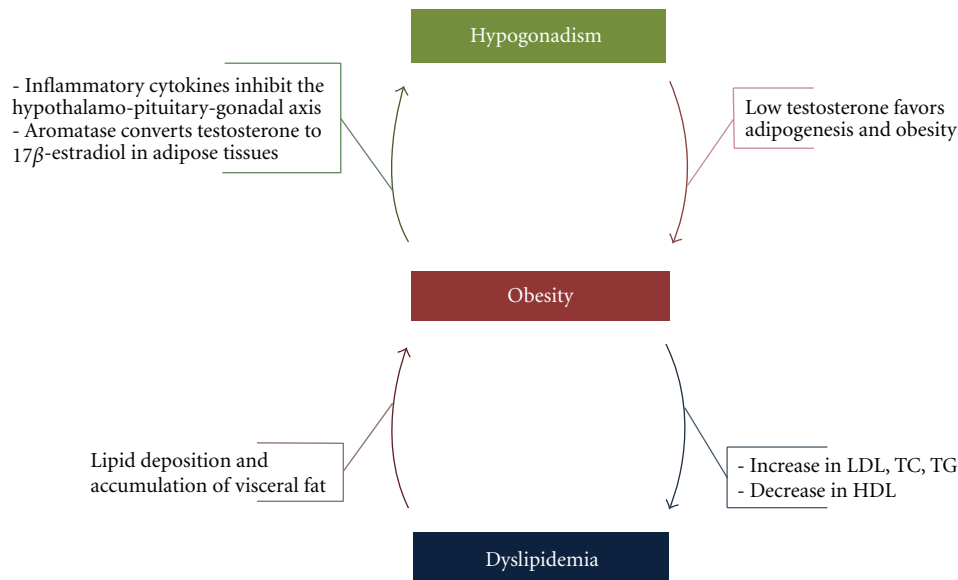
Hypogonadism

- Inflammatory cytokines inhibit the hypothalamo-pituitary-gonadal axis
- Aromatase converts testosterone to $17\beta$-estradiol in adipose tissues

Low testosterone favors adipogenesis and obesity

Obesity

Lipid deposition and accumulation of visceral fat

- Increase in LDL, TC, TG
- Decrease in HDL

Dyslipidemia